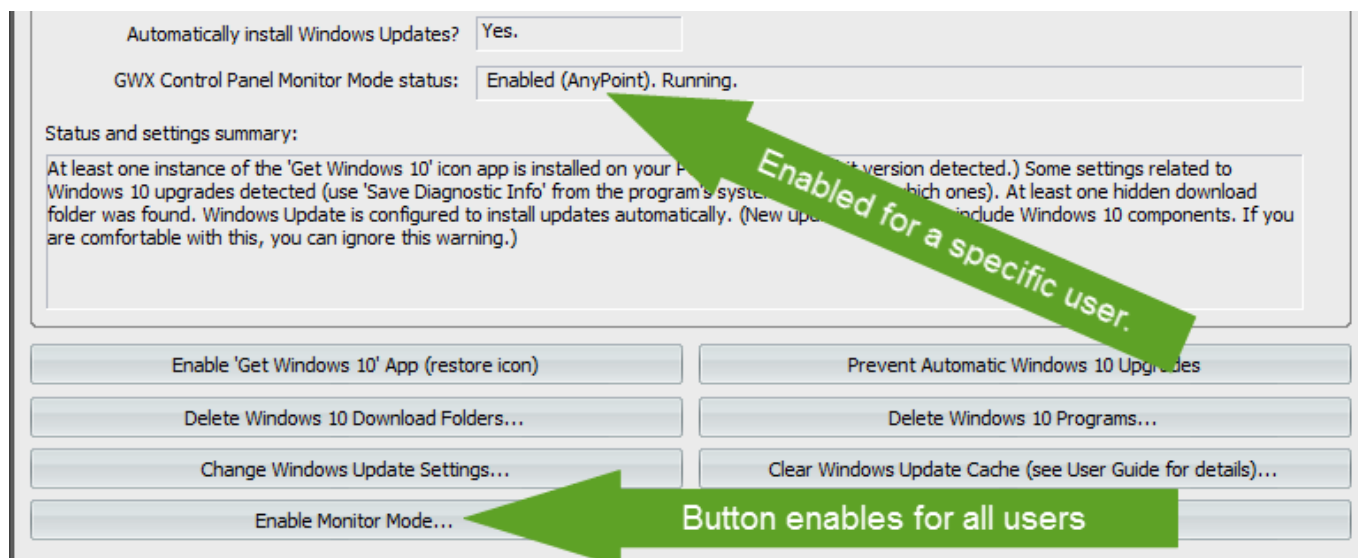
Automatically install Windows Updates? Yes.

GWX Control Panel Monitor Mode status: Enabled (AnyPoint). Running.

Status and settings summary:

At least one instance of the 'Get Windows 10' icon app is installed on your P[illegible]it version detected.) Some settings related to Windows 10 upgrades detected (use 'Save Diagnostic Info' from the program's syste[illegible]hich ones). At least one hidden download folder was found. Windows Update is configured to install updates automatically. (New upd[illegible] include Windows 10 components. If you are comfortable with this, you can ignore this warning.)

Enabled for a specific user.

Enable 'Get Windows 10' App (restore icon)

Prevent Automatic Windows 10 Upgrades

Delete Windows 10 Download Folders...

Delete Windows 10 Programs...

Change Windows Update Settings...

Clear Windows Update Cache (see User Guide for details)...

Enable Monitor Mode...

Button enables for all users